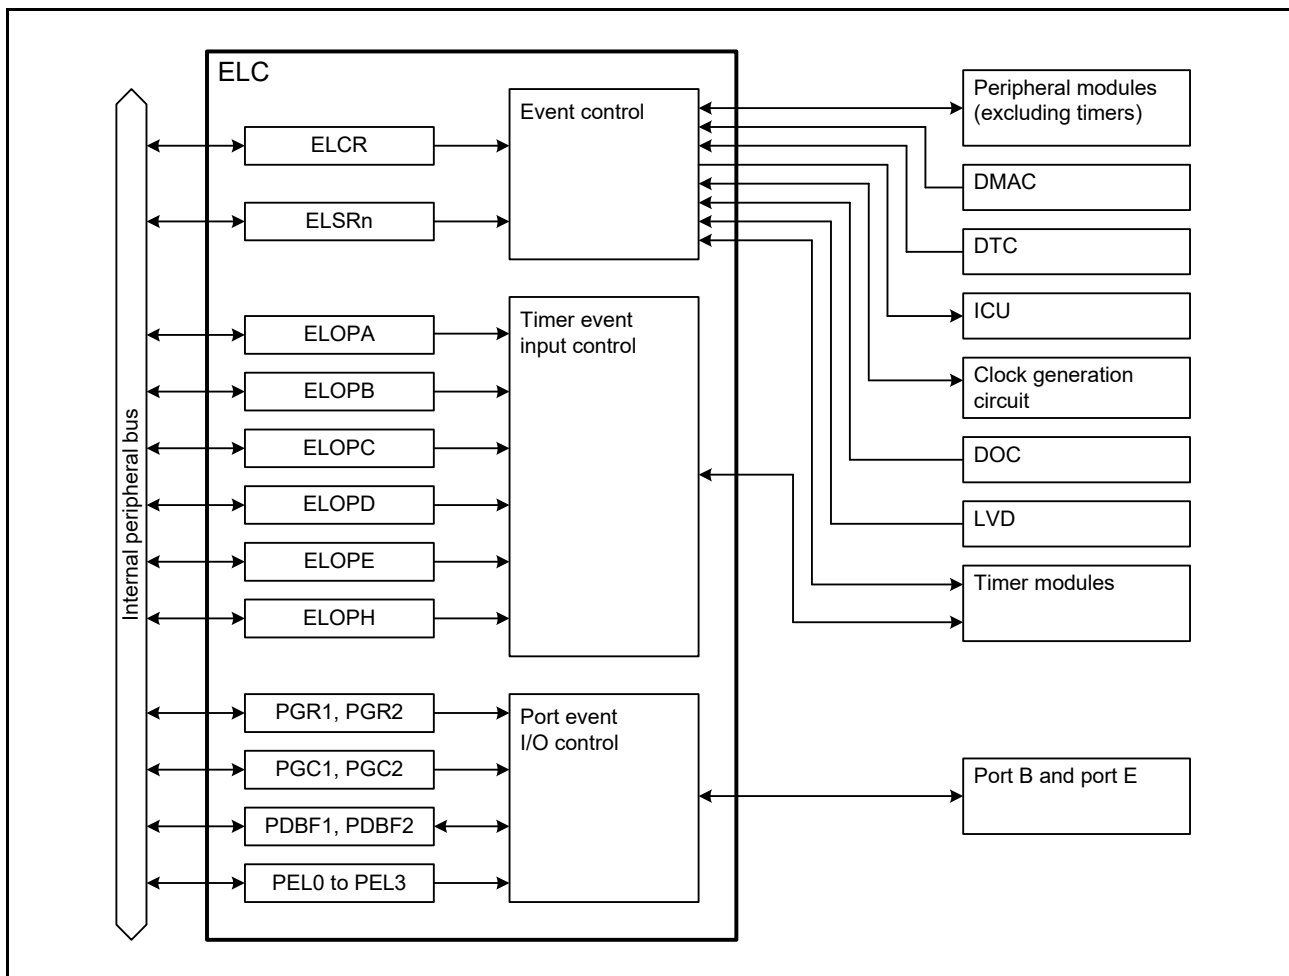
Internal peripheral bus

ELC

ELCR

ELSRn

ELOPA

ELOPB

ELOPC

ELOPD

ELOPE

ELOPH

PGR1, PGR2

PGC1, PGC2

PDBF1, PDBF2

PEL0 to PEL3

Event control

Timer event input control

Port event I/O control

Peripheral modules (excluding timers)

DMAC

DTC

ICU

Clock generation circuit

DOC

LVD

Timer modules

Port B and port E